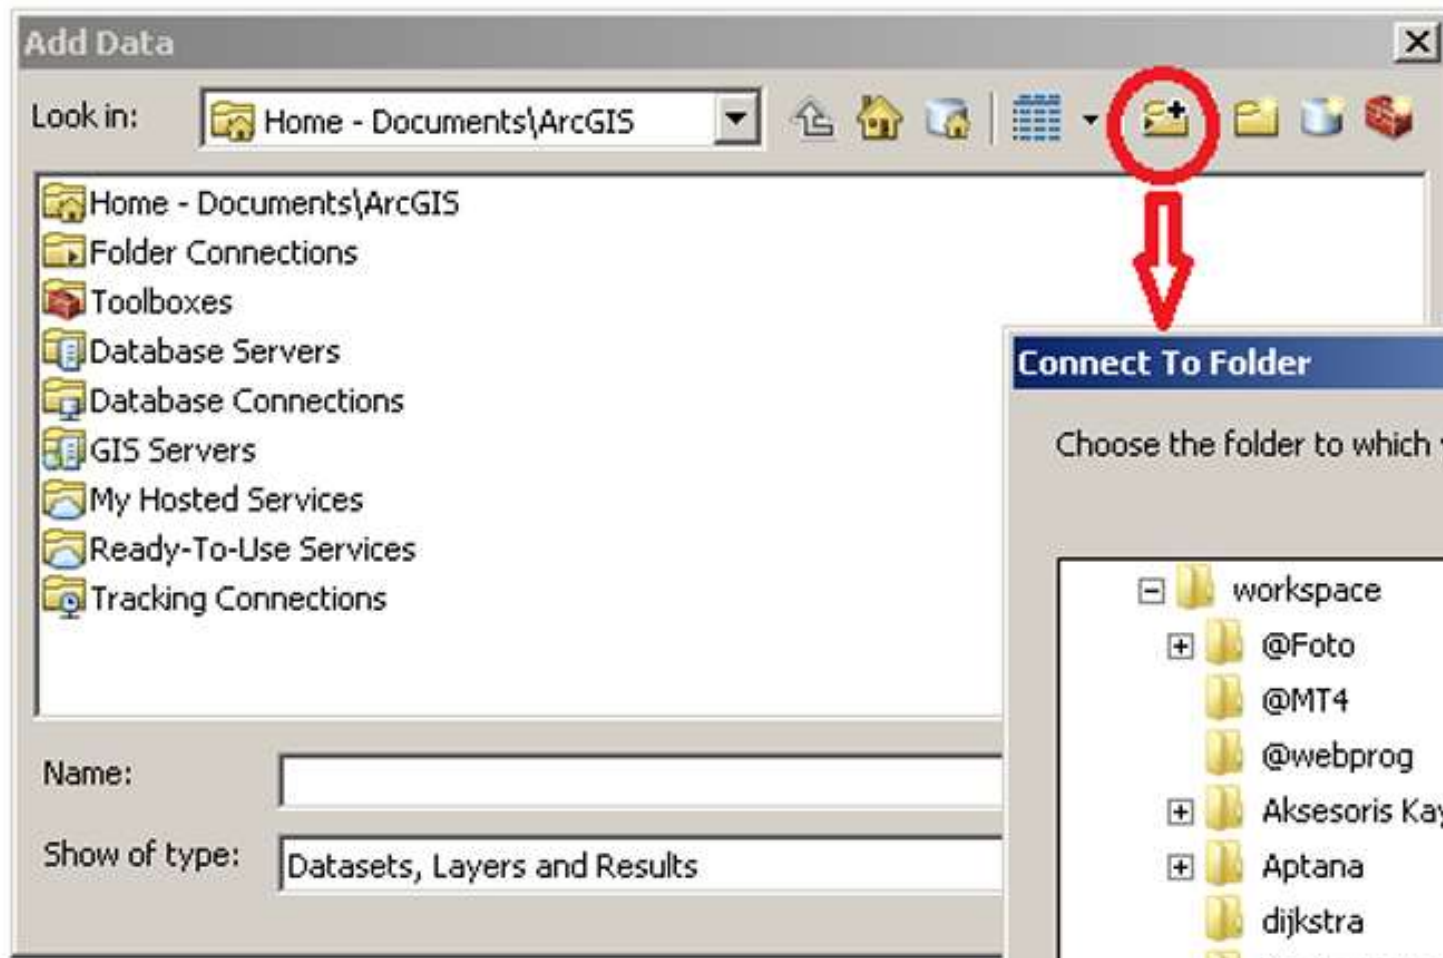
Add Data

Look in: Home - Documents\ArcGIS

Home - Documents\ArcGIS
Folder Connections
Toolboxes
Database Servers
Database Connections
GIS Servers
My Hosted Services
Ready-To-Use Services
Tracking Connections

Name:

Show of type: Datasets, Layers and Results

Connect To Folder

Choose the folder to which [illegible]

workspace
@Foto
@MT4
@webprog
Aksesoris Ka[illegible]
Aptana
dijkstra